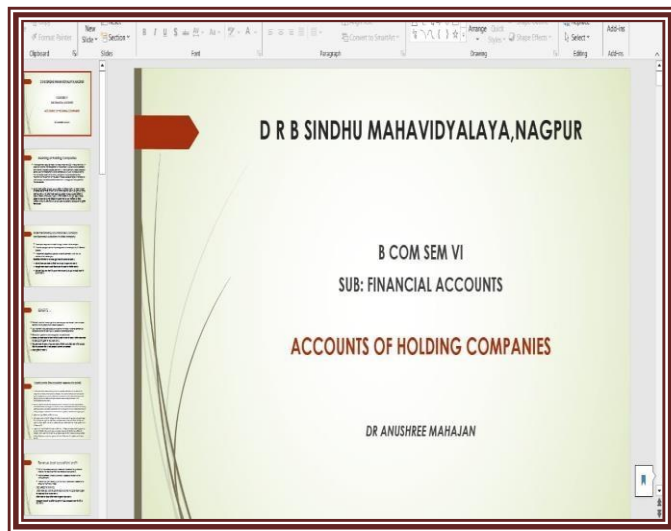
Format Painter
New Slide
Section
Clipboard
Slides
Font
Paragraph
Convert to SmartArt
Arrange
Quick Styles
Shape Effects
Drawing
Select
Editing
Add-ins
Add-ins

D R B SINDHU MAHAVIDYALAYA,NAGPUR

B COM SEM VI
SUB: FINANCIAL ACCOUNTS

ACCOUNTS OF HOLDING COMPANIES

DR ANUSHREE MAHAJAN